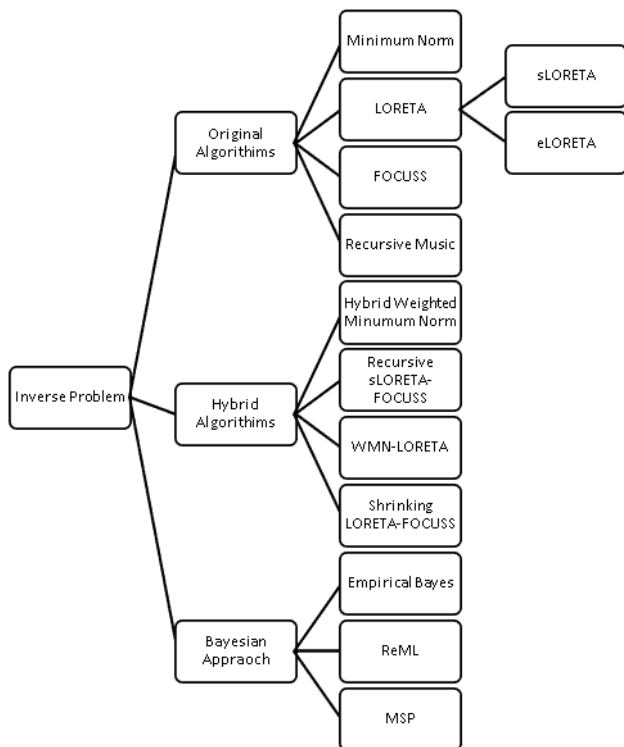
Inverse Problem

Original Algorithims

Minimum Norm

LORETA

sLORETA

eLORETA

FOCUSS

Recursive Music

Hybrid Algorithims

Hybrid Weighted Minumum Norm

Recursive sLORETA-FOCUSS

WMN-LORETA

Shrinking LORETA-FOCUSS

Bayesian Appraoch

Empirical Bayes

ReML

MSP